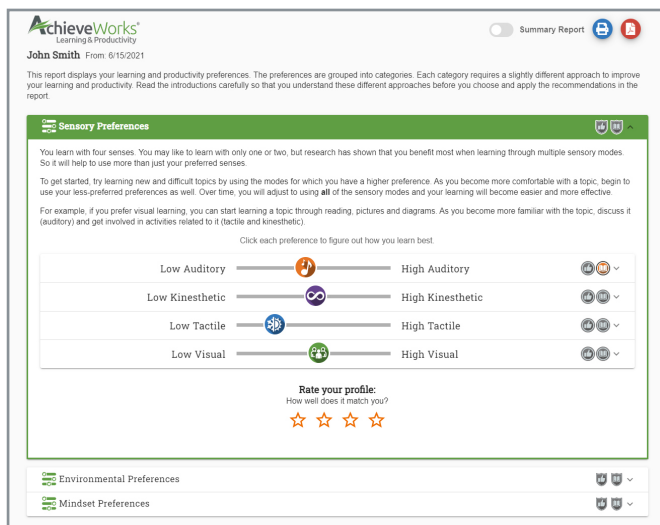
AchieveWorks®
Learning & Productivity

Summary Report

John Smith From: 6/15/2021

This report displays your learning and productivity preferences. The preferences are grouped into categories. Each category requires a slightly different approach to improve your learning and productivity. Read the introductions carefully so that you understand these different approaches before you choose and apply the recommendations in the report.

Sensory Preferences

You learn with four senses. You may like to learn with only one or two, but research has shown that you benefit most when learning through multiple sensory modes. So it will help to use more than just your preferred senses.

To get started, try learning new and difficult topics by using the modes for which you have a higher preference. As you become more comfortable with a topic, begin to use your less-preferred preferences as well. Over time, you will adjust to using **all** of the sensory modes and your learning will become easier and more effective.

For example, if you prefer visual learning, you can start learning a topic through reading, pictures and diagrams. As you become more familiar with the topic, discuss it (auditory) and get involved in activities related to it (tactile and kinesthetic).

Click each preference to figure out how you learn best.

Low Auditory High Auditory

Low Kinesthetic High Kinesthetic

Low Tactile High Tactile

Low Visual High Visual

Rate your profile:
How well does it match you?

Environmental Preferences

Mindset Preferences